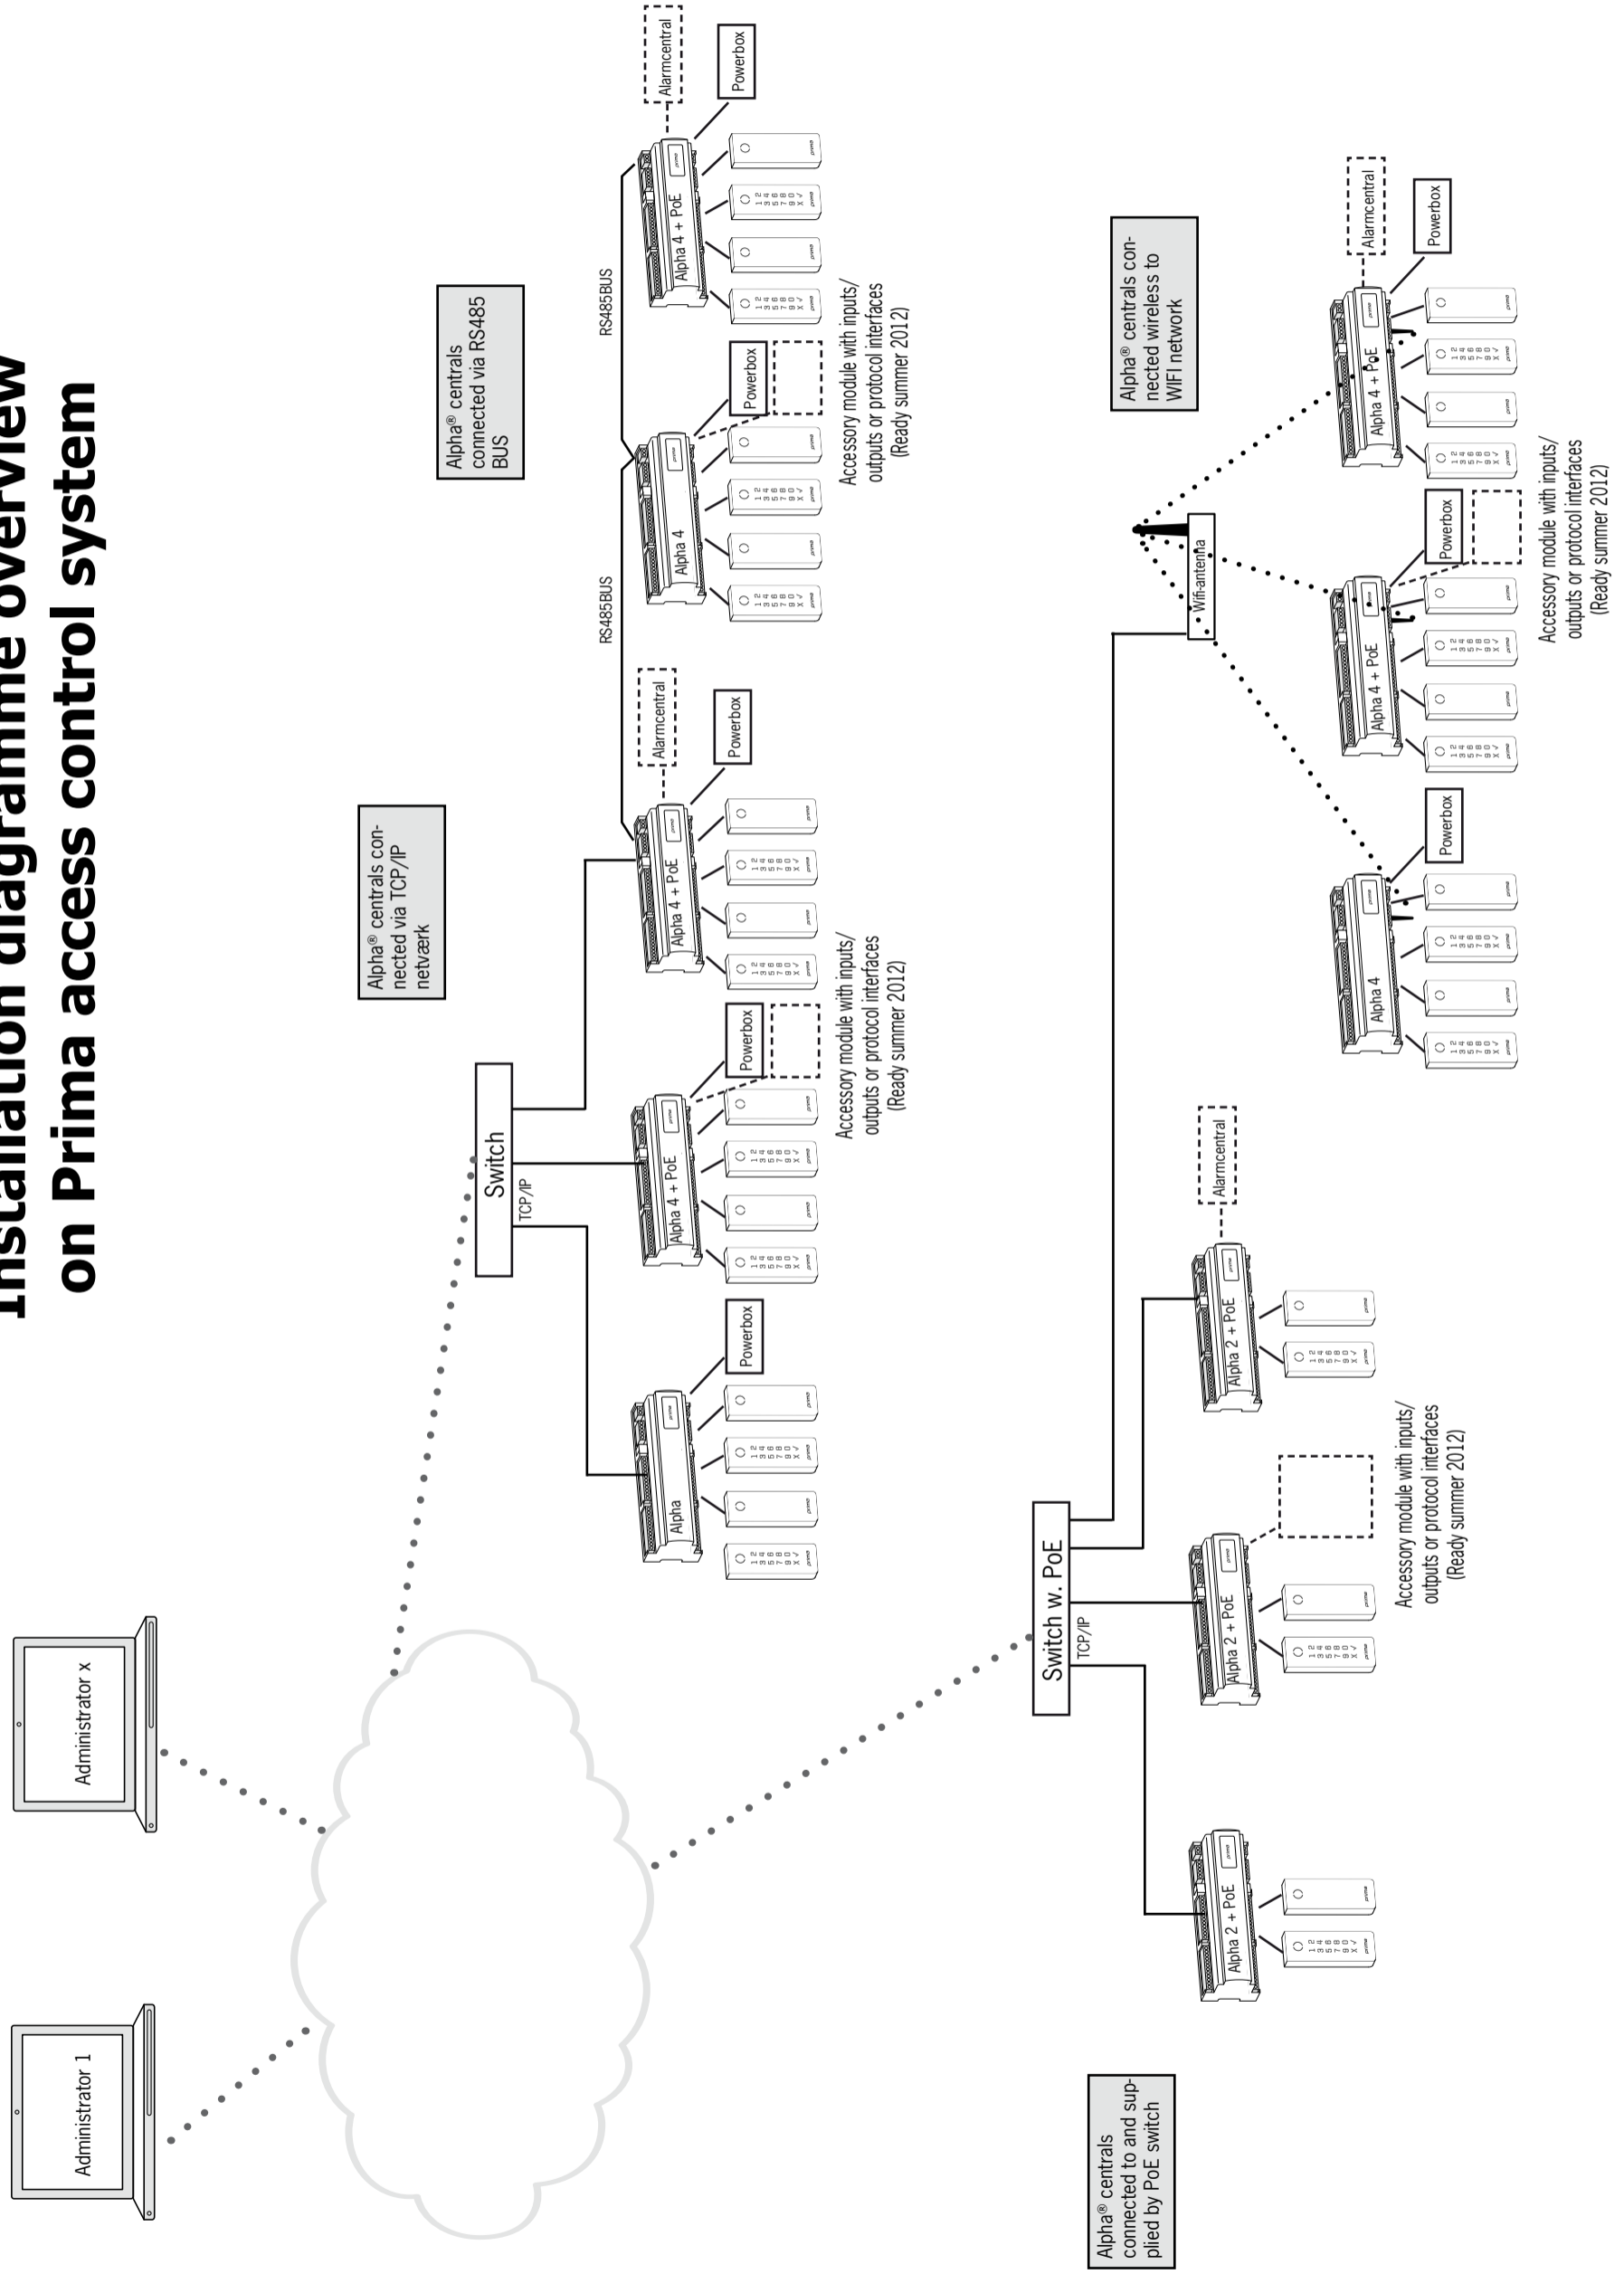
Installation diagramme overview
on Prima access control system

Administrator 1

Administrator x

Alpha® centrals connected via TCP/IP netværk

Switch
TCP/IP

Alpha

Powerbox

Alpha 4 + PoE

Powerbox

Accessory module with inputs/ outputs or protocol interfaces (Ready summer 2012)

Alpha 4 + PoE

Alarmcentral

Powerbox

RS485BUS

Alpha 4

Powerbox

Accessory module with inputs/ outputs or protocol interfaces (Ready summer 2012)

RS485BUS

Alpha 4 + PoE

Alarmcentral

Powerbox

Alpha® centrals connected via RS485 BUS

Alpha® centrals connected wireless to WIFI network

Wifi-antenna

Alpha 4

Powerbox

Alpha 4 + PoE

Powerbox

Accessory module with inputs/ outputs or protocol interfaces (Ready summer 2012)

Alpha 4 + PoE

Alarmcentral

Powerbox

Switch w. PoE
TCP/IP

Alpha 2 + PoE

Alpha 2 + PoE

Accessory module with inputs/ outputs or protocol interfaces (Ready summer 2012)

Alpha 2 + PoE

Alarmcentral

Alpha® centrals connected to and supplied by PoE switch